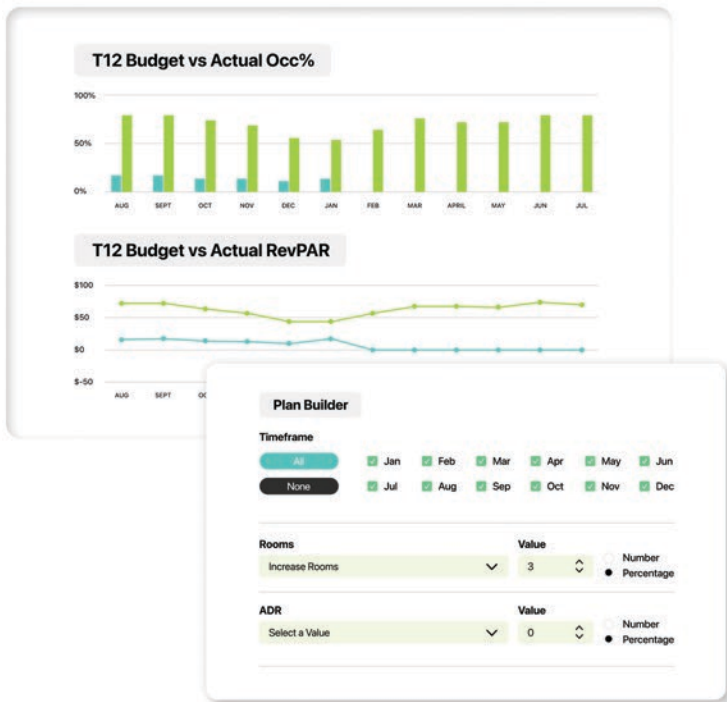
T12 Budget vs Actual Occ%

100%
50%
0%

AUG SEPT OCT NOV DEC JAN FEB MAR APRIL MAY JUN JUL

T12 Budget vs Actual RevPAR

$100
$50
$0
$-50

AUG SEPT OC

Plan Builder

Timeframe

All
None

Jan Feb Mar Apr May Jun
Jul Aug Sep Oct Nov Dec

Rooms
Increase Rooms

Value
3

Number
Percentage

ADR
Select a Value

Value
0

Number
Percentage